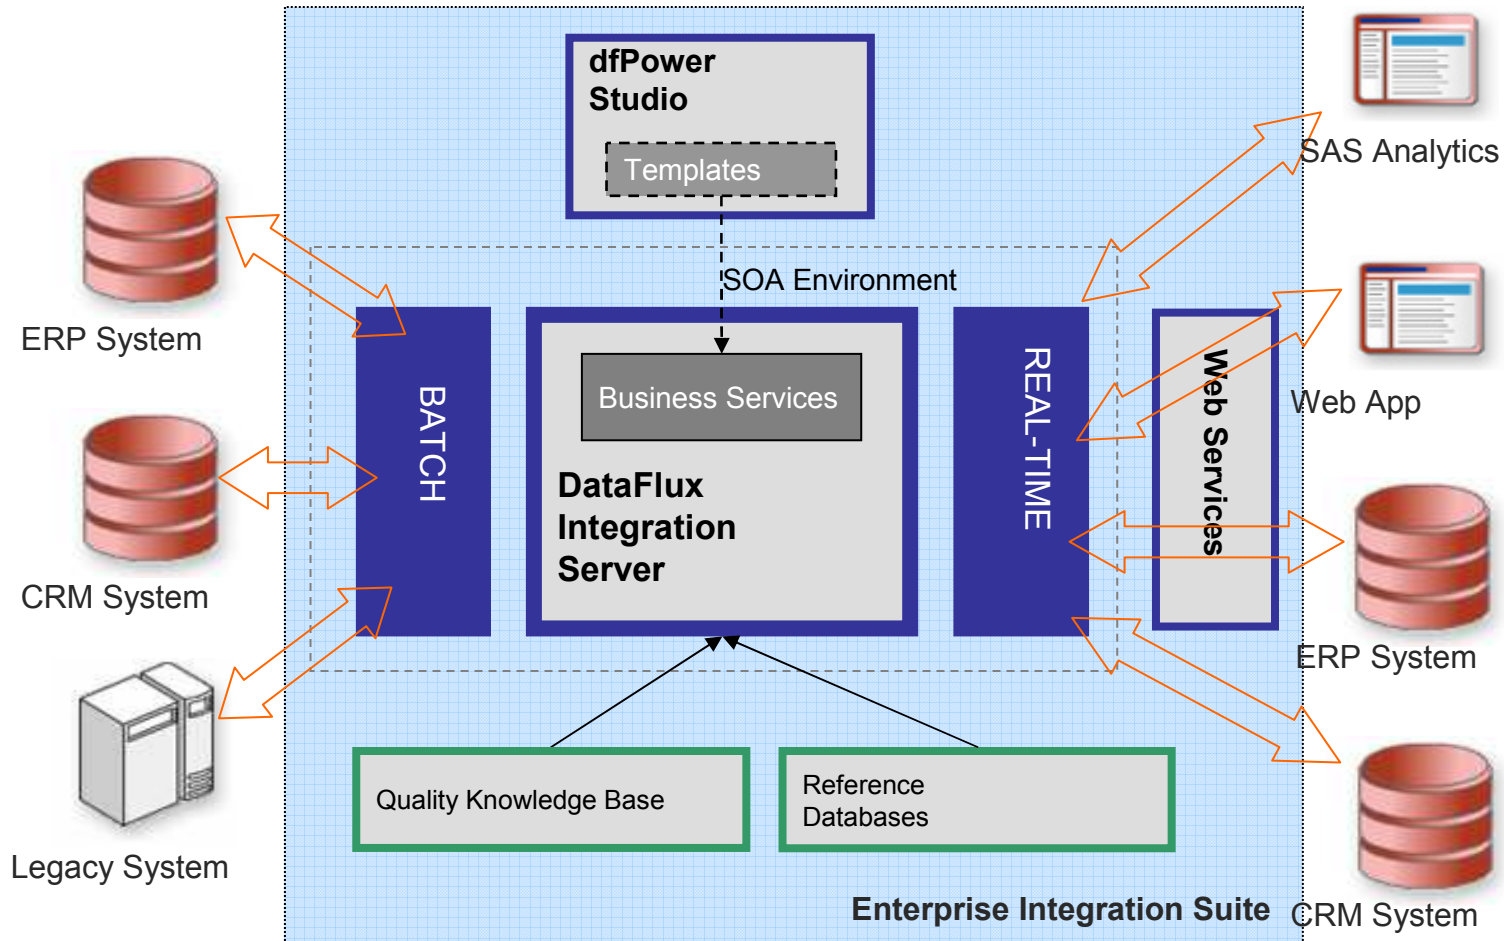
dfPower Studio

Templates

SOA Environment

ERP System

CRM System

Legacy System

BATCH

Business Services

DataFlux Integration Server

REAL-TIME

Web Services

SAS Analytics

Web App

ERP System

CRM System

Quality Knowledge Base

Reference Databases

Enterprise Integration Suite